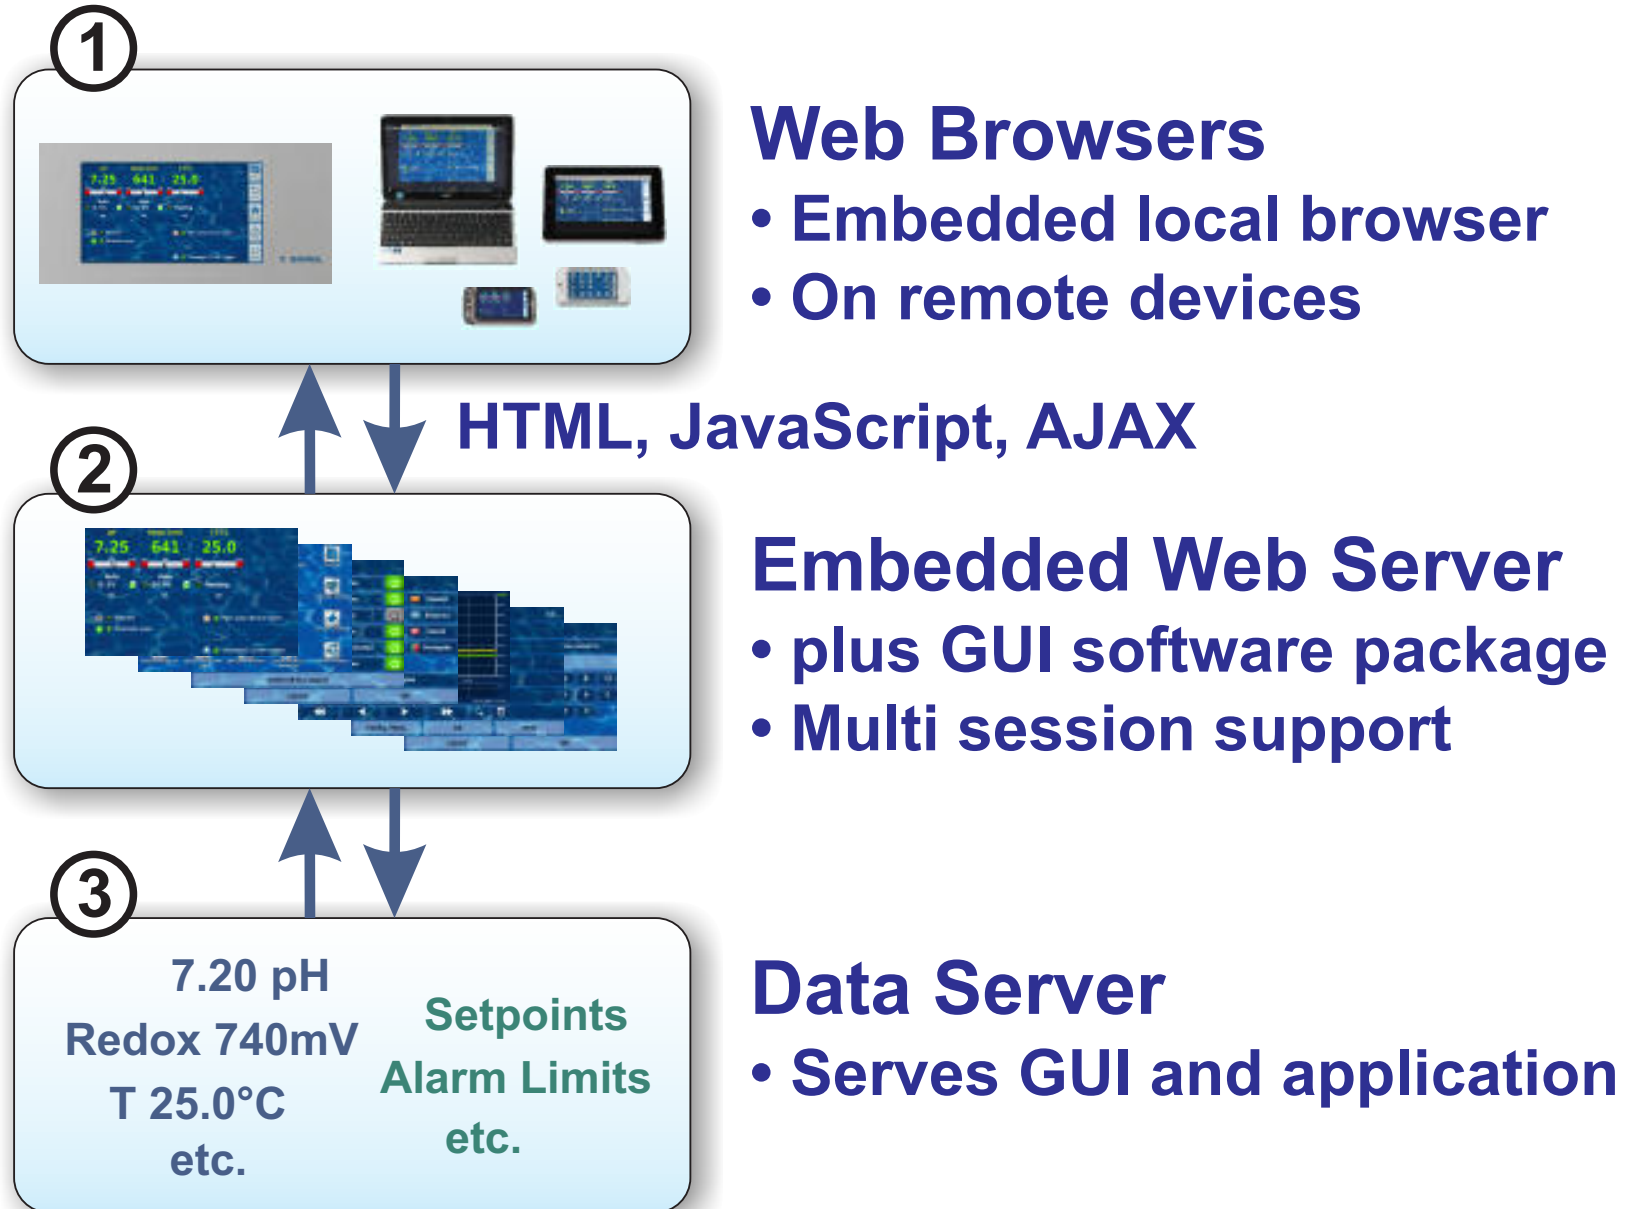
1

7.25 641 25.0

Web Browsers
• Embedded local browser
• On remote devices

HTML, JavaScript, AJAX

2

7.25 641 25.0

Embedded Web Server
• plus GUI software package
• Multi session support

3

7.20 pH
Redox 740mV
T 25.0°C
etc.

Setpoints
Alarm Limits
etc.

Data Server
• Serves GUI and application